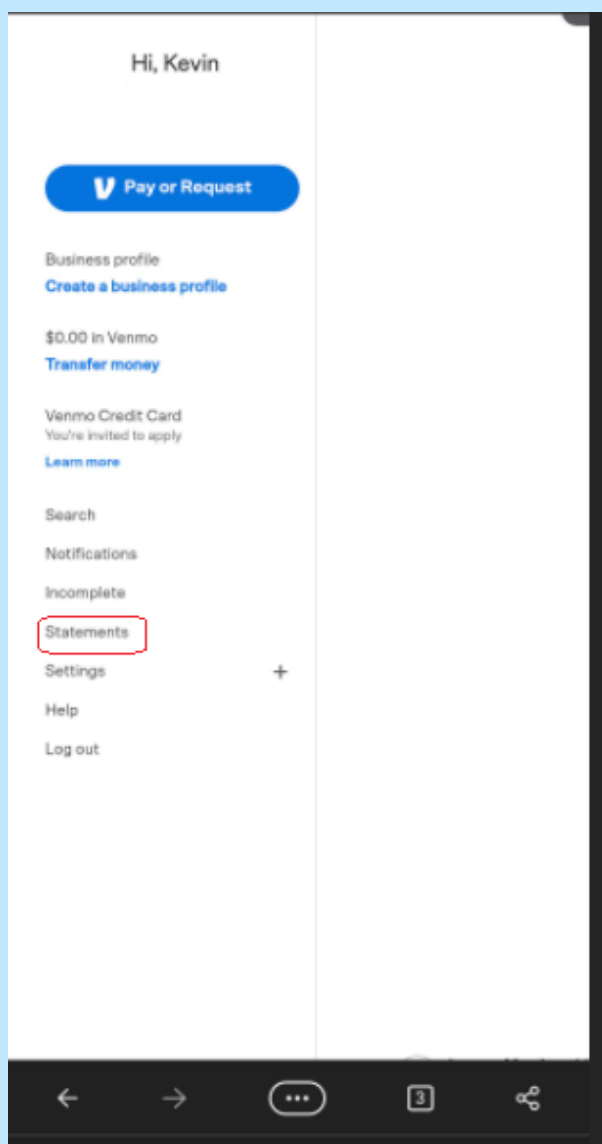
Hi, Kevin

Pay or Request

Business profile
Create a business profile

$0.00 in Venmo
Transfer money

Venmo Credit Card
You're invited to apply
Learn more

Search

Notifications

Incomplete

Statements

Settings +

Help

Log out

3